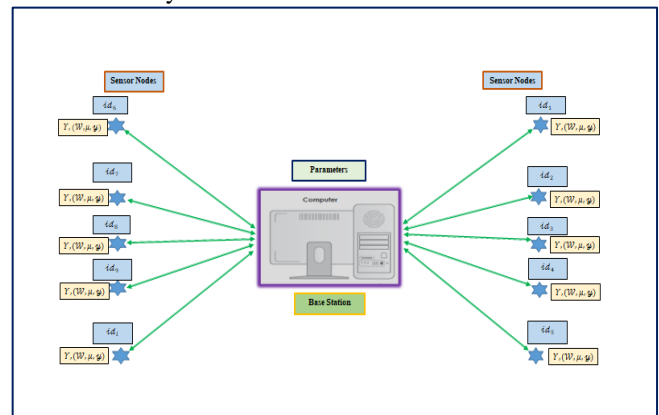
Sensor Nodes

$id_6$

$Y_i(W,\mu,y)$

$id_7$

$Y_i(W,\mu,y)$

$id_8$

$Y_i(W,\mu,y)$

$id_9$

$Y_i(W,\mu,y)$

$id_i$

$Y_i(W,\mu,y)$

Parameters

Computer

Base Station

Sensor Nodes

$id_1$

$Y_i(W,\mu,y)$

$id_2$

$Y_i(W,\mu,y)$

$id_3$

$Y_i(W,\mu,y)$

$id_4$

$Y_i(W,\mu,y)$

$id_5$

$Y_i(W,\mu,y)$